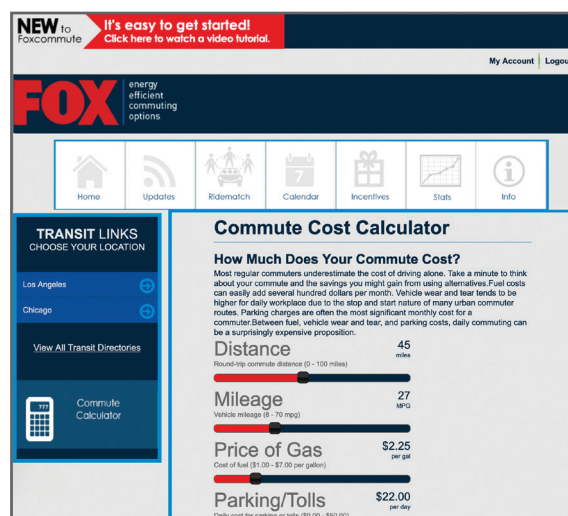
NEW to Foxcommute

It's easy to get started!
Click here to watch a video tutorial.

My Account | Logou

FOX energy efficient commuting options

Home
Updates
Ridematch
7
Calendar
Incentives
Stats
Info

TRANSIT LINKS
CHOOSE YOUR LOCATION

Los Angeles

Chicago

View All Transit Directories

Commute Calculator

Commute Cost Calculator

How Much Does Your Commute Cost?

Most regular commuters underestimate the cost of driving alone. Take a minute to think about your commute and the savings you might gain from using alternatives.Fuel costs can easily add several hundred dollars per month. Vehicle wear and tear tends to be higher for daily workplace due to the stop and start nature of many urban commuter routes. Parking charges are often the most significant monthly cost for a commuter.Between fuel, vehicle wear and tear, and parking costs, daily commuting can be a surprisingly expensive proposition.

Distance
Round-trip commute distance (0 - 100 miles)
45
miles

Mileage
Vehicle mileage (8 - 70 mpg)
27
MPG

Price of Gas
Cost of fuel ($1.00 - $7.00 per gallon)
$2.25
per gal

Parking/Tolls
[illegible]
$22.00
per day